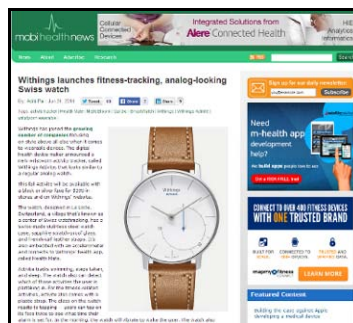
mobihealthnews

Cellular Connected Devices

Integrated Solutions from Alere Connected Health

News About Advertise Research

Withings launches fitness-tracking, analog-looking Swiss watch

By Aditi Pai - Jun 24, 2014

Tweet 66 Share 5 Share 9

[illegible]

Withings has joined the growing number of companies that aim to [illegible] when it comes to wearable devices. The digital health device maker announced a new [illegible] activity tracker, called Withings Activité, that looks similar to a regular analog watch.

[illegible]

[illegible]

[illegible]

Sign up for our daily newsletter

Subscribe

Need m-health app development help?

GET A FREE CALL

CONNECT TO OVER 400 FITNESS DEVICES WITH ONE TRUSTED BRAND

LEARN MORE

Featured Content

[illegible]